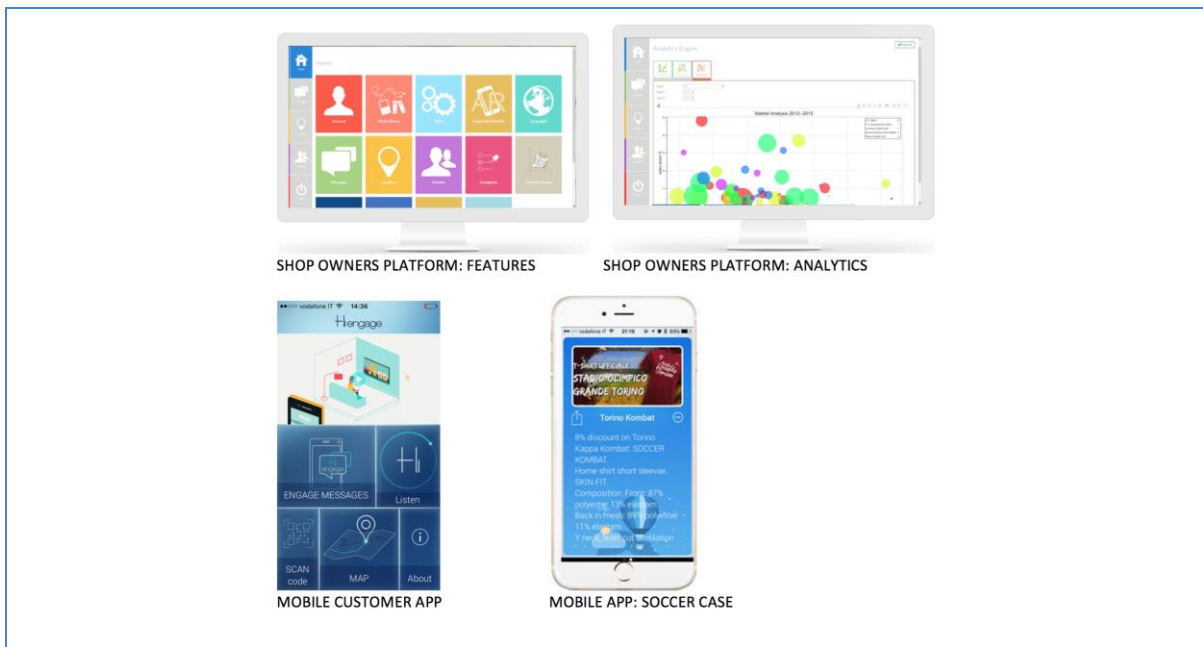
Home

Analytics Engine

Market Analysis 2012–2015

SHOP OWNERS PLATFORM: FEATURES

SHOP OWNERS PLATFORM: ANALYTICS

vodafone IT 14:36

Hengage

ENGAGE MESSAGES

Listen

SCAN code

MAP

About

MOBILE CUSTOMER APP

vodafone IT 21:18

T-SHIRT UFFICIALE STADIO OLIMPICO GRANDE TORINO

Torino Kombat

8% discount on Torino Kappa Kombat: SOCCER KOMBAT. Home shirt short sleevae. SKIN FIT. Composition: Front: 87% polyester 13% elastam. Back in mesh: 89% polyester 11% elastam. Y neck, laser cut ventilation

MOBILE APP: SOCCER CASE